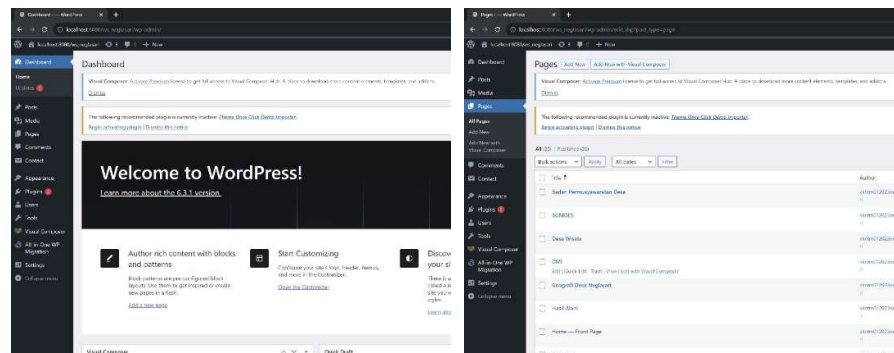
Dashboard ‹ — WordPress
localhost:8080/wo_nogliaran/wp-admin/
localhost:8080/wo_nogliaran 0 0 + New
Dashboard
Home
Updates
Posts
Media
Pages
Comments
Contact
Appearance
Plugins
Users
Tools
Visual Composer
All-in-One WP Migration
Settings
Collapse menu
Dashboard
Visual Composer: Activate Premium license to get full access to Visual Composer Hub. A place to download more content elements, templates, and add-ons.
Dismiss
The following recommended plugin is currently inactive: Theme One Click Demo Importer.
Begin activating plugin | Dismiss this notice
Welcome to WordPress!
Learn more about the 6.3.1 version.
Author rich content with blocks and patterns
Block patterns are pre-configured block layouts. Use them to get inspired or create new pages in a flash.
Add a new page
Start Customizing
Configure your site's logo, header, menus, and more in the Customizer.
Open the Customizer
Discover your si
There is a called a lo site you'v styles.
Learn abo
Visual Composer
Quick Draft

Pages ‹ — WordPress
localhost:8080/wo_nogliaran/wp-admin/edit.php?post_type=page
Dashboard
Posts
Media
Pages
All Pages
Add New
Add New with Visual Composer
Comments
Contact
Appearance
Plugins
Users
Tools
Visual Composer
All-in-One WP Migration
Settings
Collapse menu
Pages Add New Add New with Visual Composer
Visual Composer: Activate Premium license to get full access to Visual Composer Hub. A place to download more content elements, templates, and add-ons.
Dismiss
The following recommended plugin is currently inactive: Theme One Click Demo Importer.
Begin activating plugin | Dismiss this notice
All (20) | Published (20)
Bulk actions Apply All dates Filter
Title Author
Sedan Permusyawaratan Desa
BUMDES
Desa Wisata
DMS
Edit | Quick Edit | Trash | View | Edit with Visual Composer
Geografi Desa Nogliaran
Hasil Alam
Home — Front Page